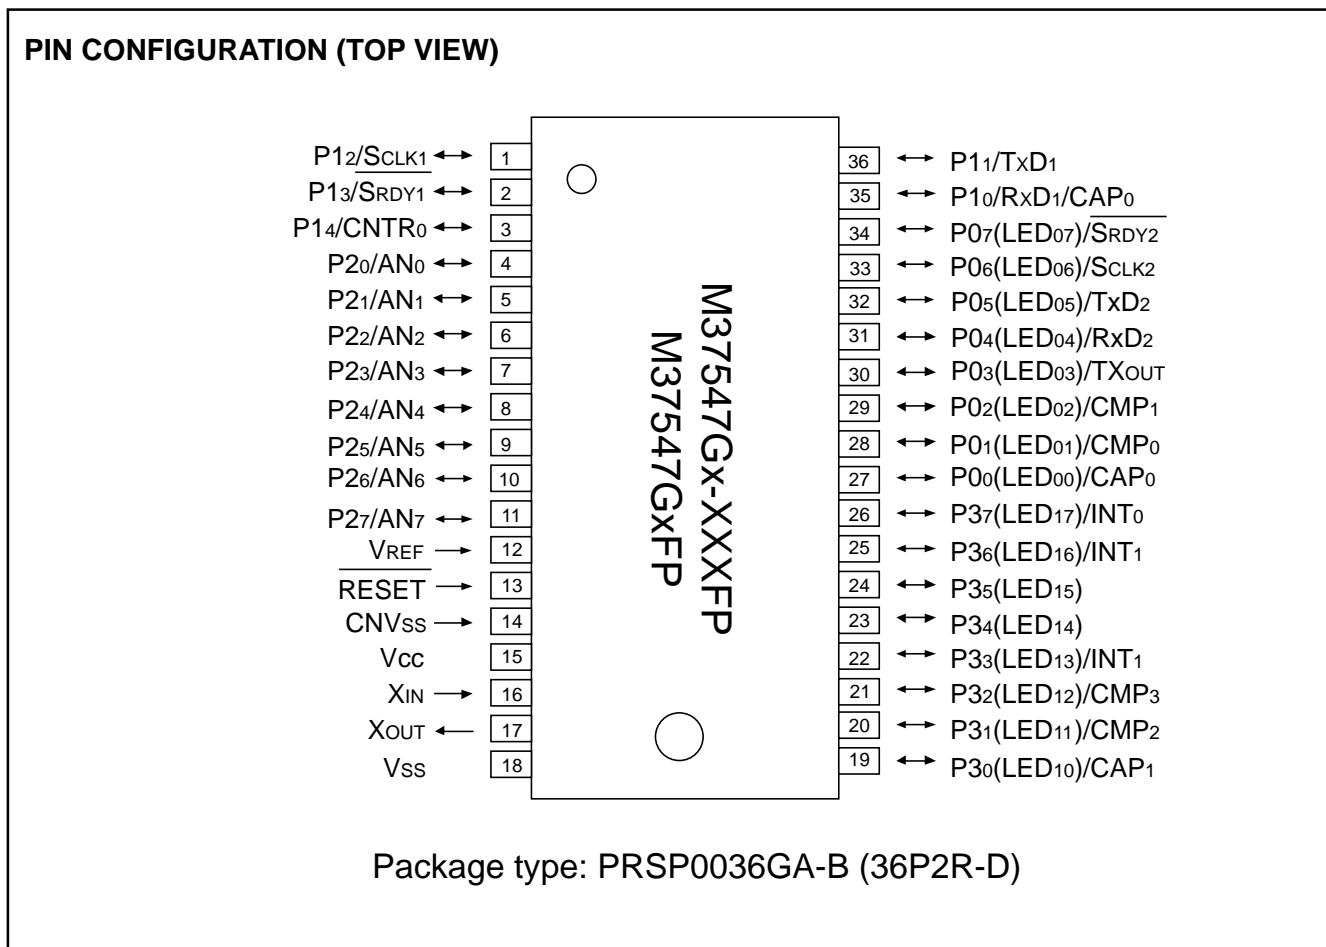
PIN CONFIGURATION (TOP VIEW)

$P1_2/\overline{S_{CLK1}}$ ↔ 1
$P1_3/S_{RDY1}$ ↔ 2
$P1_4/CNTR_0$ ↔ 3
$P2_0/AN_0$ ↔ 4
$P2_1/AN_1$ ↔ 5
$P2_2/AN_2$ ↔ 6
$P2_3/AN_3$ ↔ 7
$P2_4/AN_4$ ↔ 8
$P2_5/AN_5$ ↔ 9
$P2_6/AN_6$ ↔ 10
$P2_7/AN_7$ ↔ 11
$V_{REF}$ → 12
$\overline{RESET}$ → 13
$CNV_{SS}$ → 14
$V_{CC}$ 15
$X_{IN}$ → 16
$X_{OUT}$ ← 17
$V_{SS}$ 18

36 ↔ $P1_1/T_xD_1$
35 ↔ $P1_0/R_xD_1/CAP_0$
34 ↔ $P0_7(LED_{07})/\overline{S_{RDY2}}$
33 ↔ $P0_6(LED_{06})/S_{CLK2}$
32 ↔ $P0_5(LED_{05})/T_xD_2$
31 ↔ $P0_4(LED_{04})/R_xD_2$
30 ↔ $P0_3(LED_{03})/TX_{OUT}$
29 ↔ $P0_2(LED_{02})/CMP_1$
28 ↔ $P0_1(LED_{01})/CMP_0$
27 ↔ $P0_0(LED_{00})/CAP_0$
26 ↔ $P3_7(LED_{17})/INT_0$
25 ↔ $P3_6(LED_{16})/INT_1$
24 ↔ $P3_5(LED_{15})$
23 ↔ $P3_4(LED_{14})$
22 ↔ $P3_3(LED_{13})/INT_1$
21 ↔ $P3_2(LED_{12})/CMP_3$
20 ↔ $P3_1(LED_{11})/CMP_2$
19 ↔ $P3_0(LED_{10})/CAP_1$

M37547Gx-XXXFP
M37547GxFP

Package type: PRSP0036GA-B (36P2R-D)